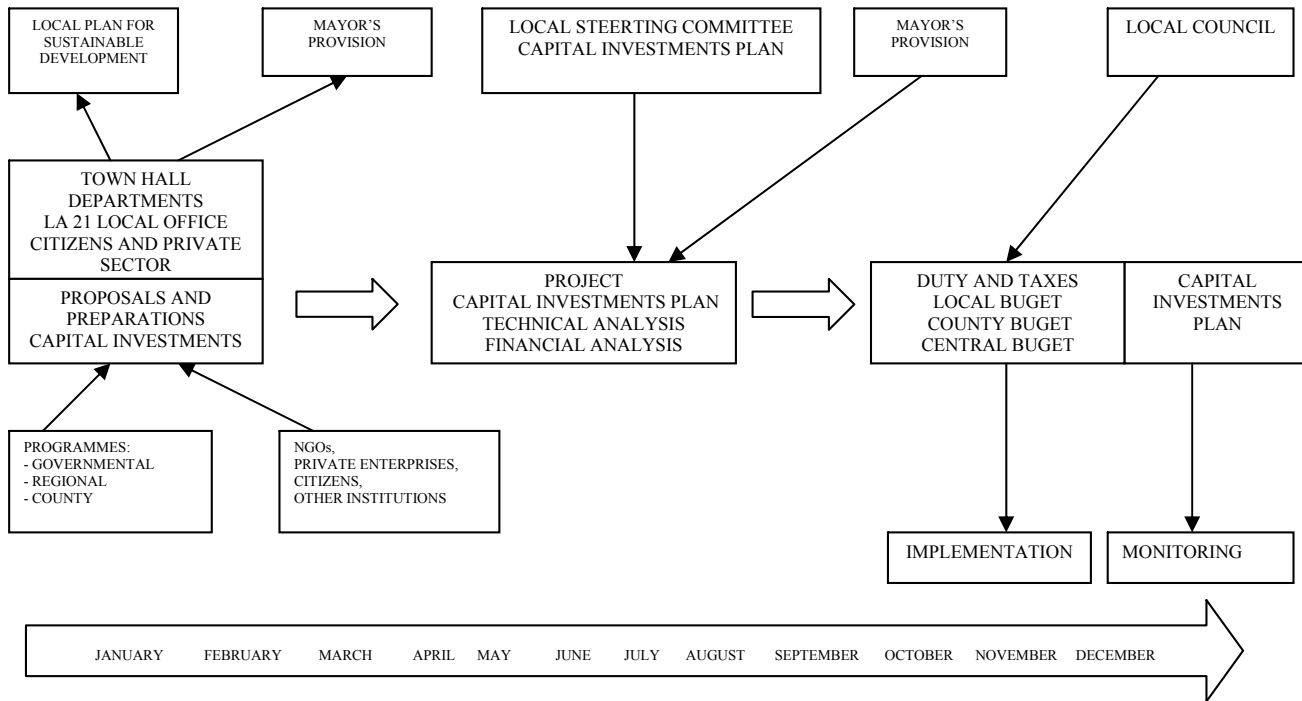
LOCAL PLAN FOR SUSTAINABLE DEVELOPMENT

MAYOR'S PROVISION

LOCAL STEERTING COMMITTEE
CAPITAL INVESTMENTS PLAN

MAYOR'S PROVISION

LOCAL COUNCIL

TOWN HALL
DEPARTMENTS
LA 21 LOCAL OFFICE
CITIZENS AND PRIVATE SECTOR

PROPOSALS AND PREPARATIONS
CAPITAL INVESTMENTS

PROJECT
CAPITAL INVESTMENTS PLAN
TECHNICAL ANALYSIS
FINANCIAL ANALYSIS

DUTY AND TAXES
LOCAL BUGET
COUNTY BUGET
CENTRAL BUGET

CAPITAL INVESTMENTS PLAN

PROGRAMMES:
- GOVERNMENTAL
- REGIONAL
- COUNTY

NGOs,
PRIVATE ENTERPRISES,
CITIZENS,
OTHER INSTITUTIONS

IMPLEMENTATION

MONITORING

JANUARY FEBRUARY MARCH APRIL MAY JUNE JULY AUGUST SEPTEMBER OCTOBER NOVEMBER DECEMBER